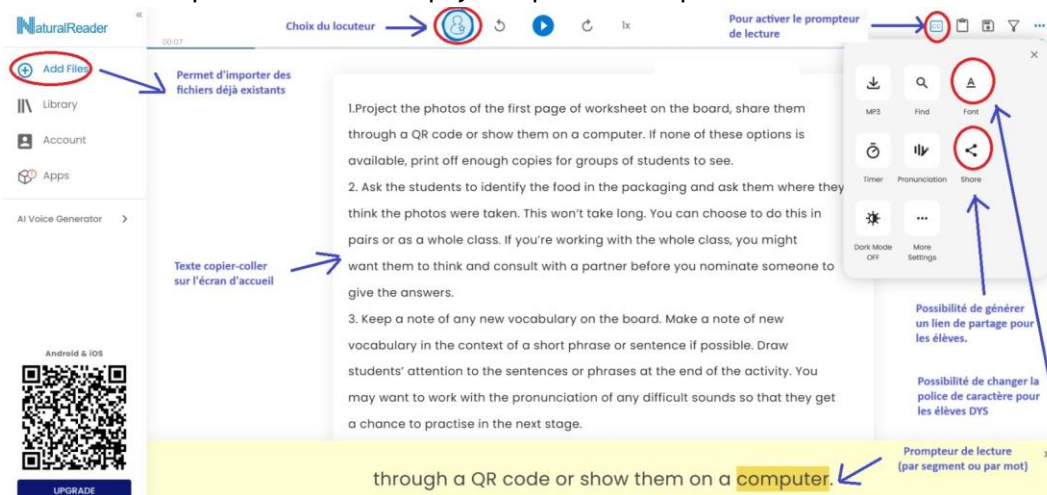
NaturalReader

00:07

Choix du locuteur

1x

Pour activer le prompteur de lecture

Add Files

Permet d'importer des fichiers déjà existants

Library

Account

Apps

AI Voice Generator >

MP3

Find

Font

Timer

Pronunciation

Share

Dark Mode OFF

More Settings

1.Project the photos of the first page of worksheet on the board, share them through a QR code or show them on a computer. If none of these options is available, print off enough copies for groups of students to see.
2. Ask the students to identify the food in the packaging and ask them where they think the photos were taken. This won't take long. You can choose to do this in pairs or as a whole class. If you're working with the whole class, you might want them to think and consult with a partner before you nominate someone to give the answers.
3. Keep a note of any new vocabulary on the board. Make a note of new vocabulary in the context of a short phrase or sentence if possible. Draw students' attention to the sentences or phrases at the end of the activity. You may want to work with the pronunciation of any difficult sounds so that they get a chance to practise in the next stage.

Texte copier-coller sur l'écran d'accueil

Possibilité de générer un lien de partage pour les élèves.

Possibilité de changer la police de caractère pour les élèves DYS

Android & iOS

UPGRADE

through a QR code or show them on a computer.

Prompteur de lecture (par segment ou par mot)